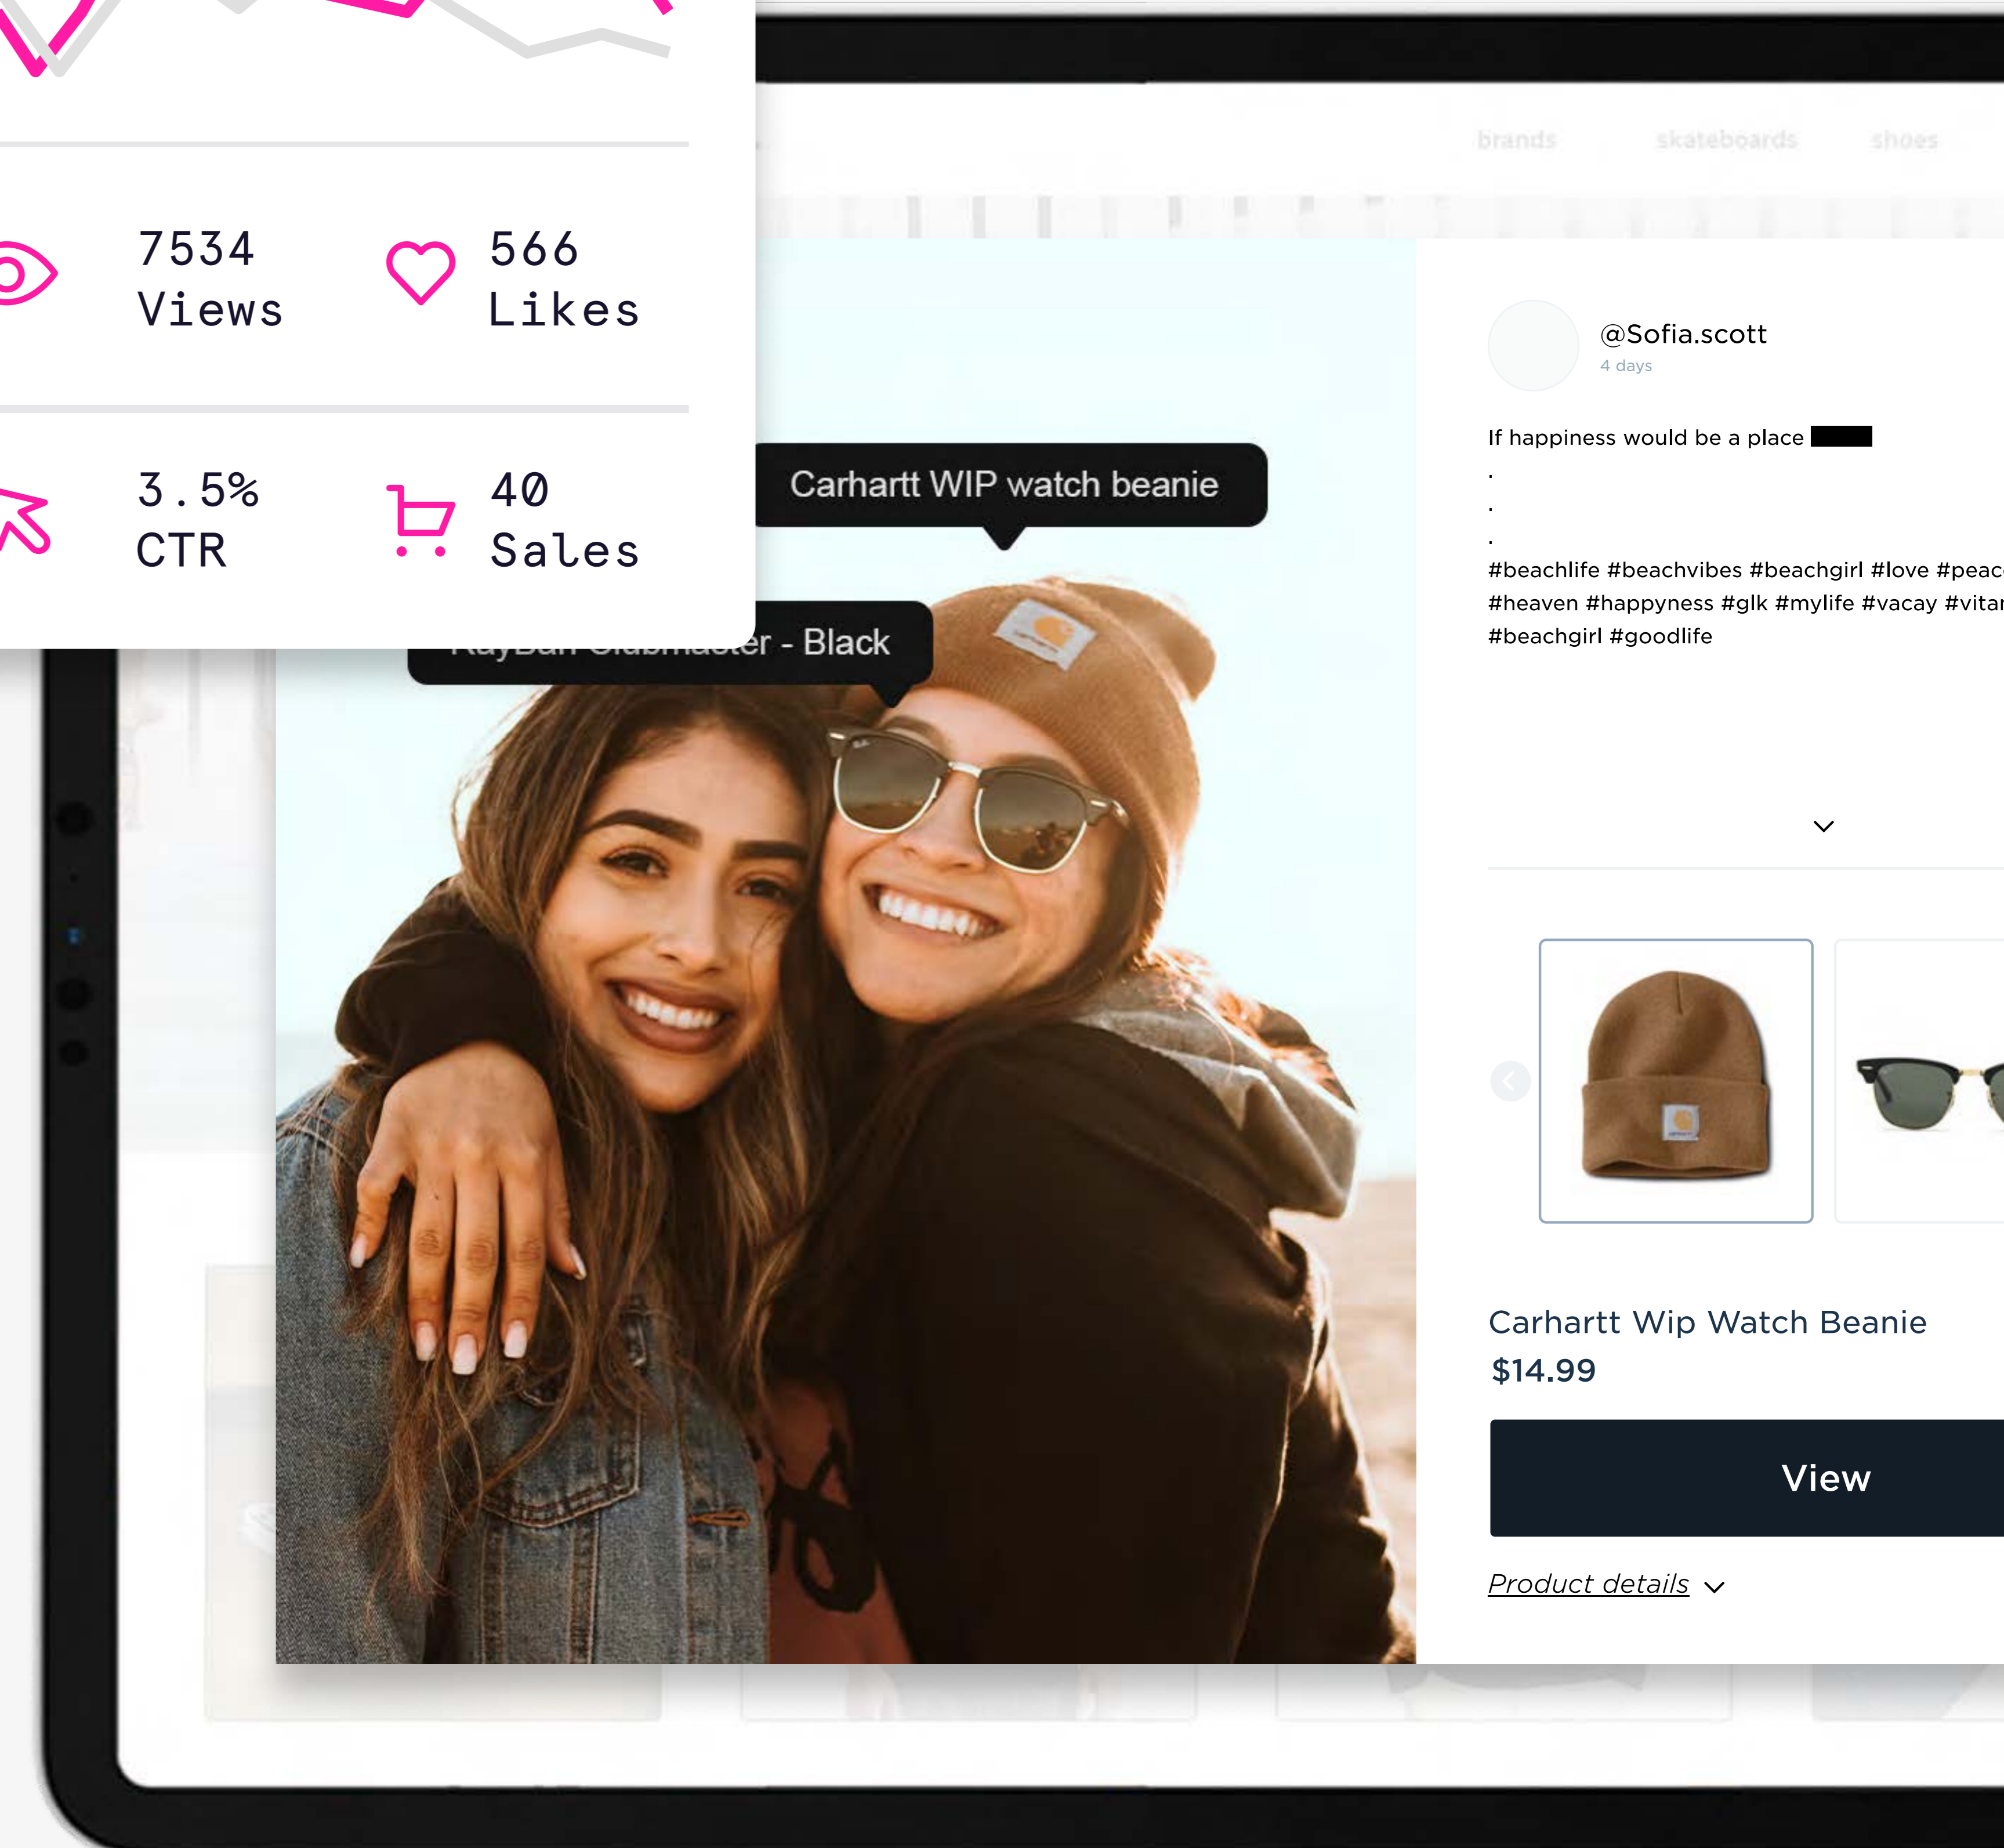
7534
Views

566
Likes

3.5%
CTR

40
Sales

brands skateboards shoes

Carhartt WIP watch beanie

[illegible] - Black

@Sofia.scott
4 days

If happiness would be a place
.
.
.
#beachlife #beachvibes #beachgirl #love #peac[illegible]
#heaven #happyness #glk #mylife #vacay #vita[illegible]
#beachgirl #goodlife

Carhartt Wip Watch Beanie
$14.99

View

Product details